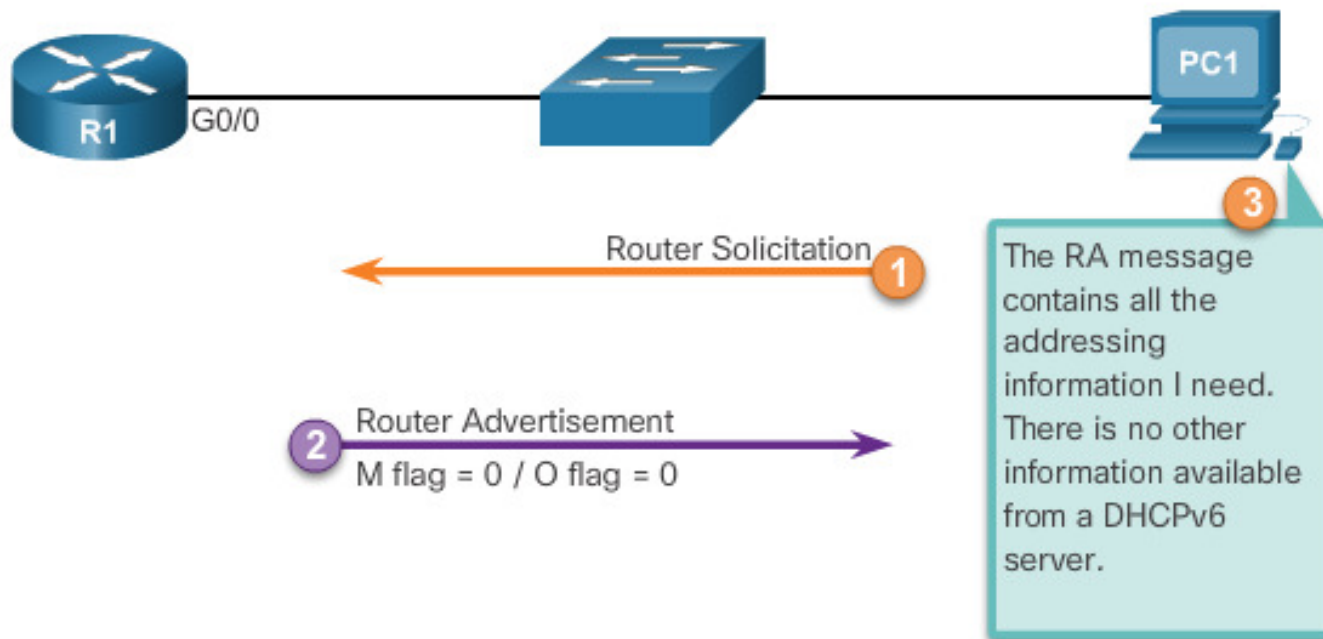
R1
G0/0
PC1

3
The RA message contains all the addressing information I need. There is no other information available from a DHCPv6 server.

Router Solicitation
1

2
Router Advertisement
M flag = 0 / O flag = 0